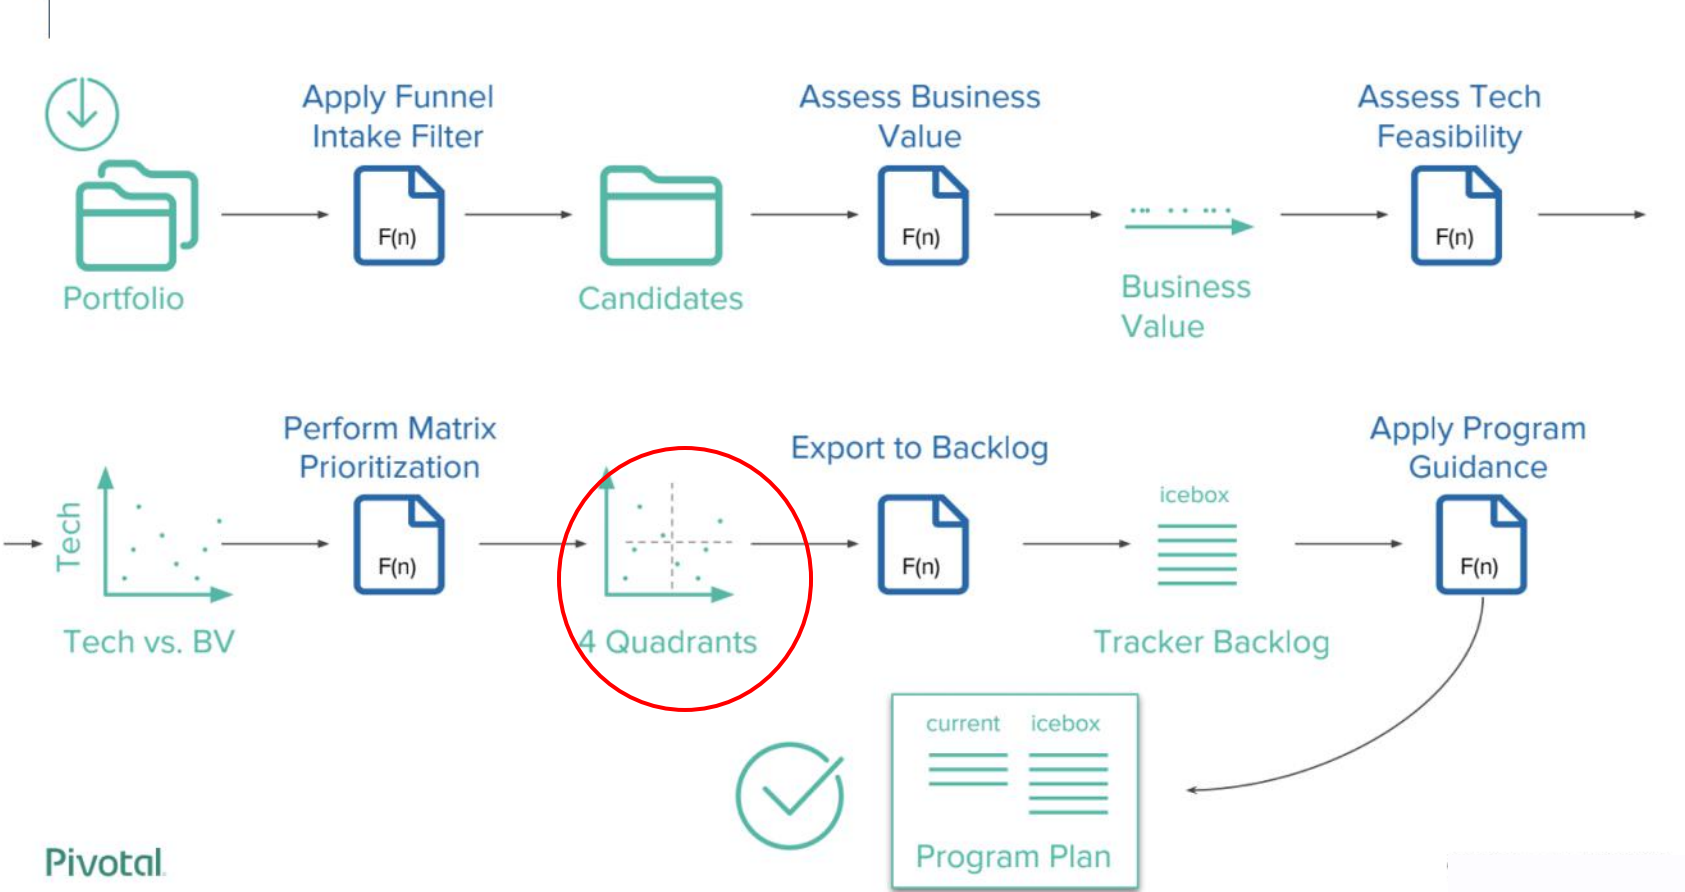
Apply Funnel Intake Filter

Assess Business Value

Assess Tech Feasibility

F(n)

F(n)

F(n)

Portfolio

Candidates

Business Value

Perform Matrix Prioritization

Export to Backlog

Apply Program Guidance

Tech

F(n)

F(n)

icebox

F(n)

Tech vs. BV

4 Quadrants

Tracker Backlog

current

icebox

Program Plan

Pivotal